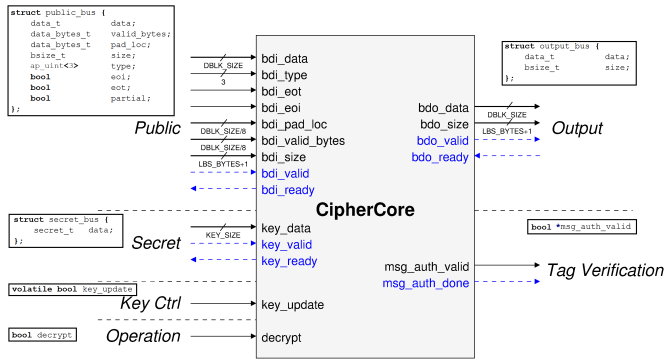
struct public_bus {
data_t data;
data_bytes_t valid_bytes;
data_bytes_t pad_loc;
bsize_t size;
ap_uint<3> type;
bool eoi;
bool eot;
bool partial;
};

Public

DBLK_SIZE
3
DBLK_SIZE/8
DBLK_SIZE/8
LBS_BYTES+1

bdi_data
bdi_type
bdi_eot
bdi_eoi
bdi_pad_loc
bdi_valid_bytes
bdi_size
bdi_valid
bdi_ready

struct secret_bus {
secret_t data;
};

Secret

KEY_SIZE

key_data
key_valid
key_ready

volatile bool key_update

Key Ctrl

key_update

bool decrypt

Operation

decrypt

CipherCore

bdo_data
bdo_size
bdo_valid
bdo_ready

msg_auth_valid
msg_auth_done

struct output_bus {
data_t data;
bsize_t size;
};

DBLK_SIZE
LBS_BYTES+1

Output

bool *msg_auth_valid

Tag Verification